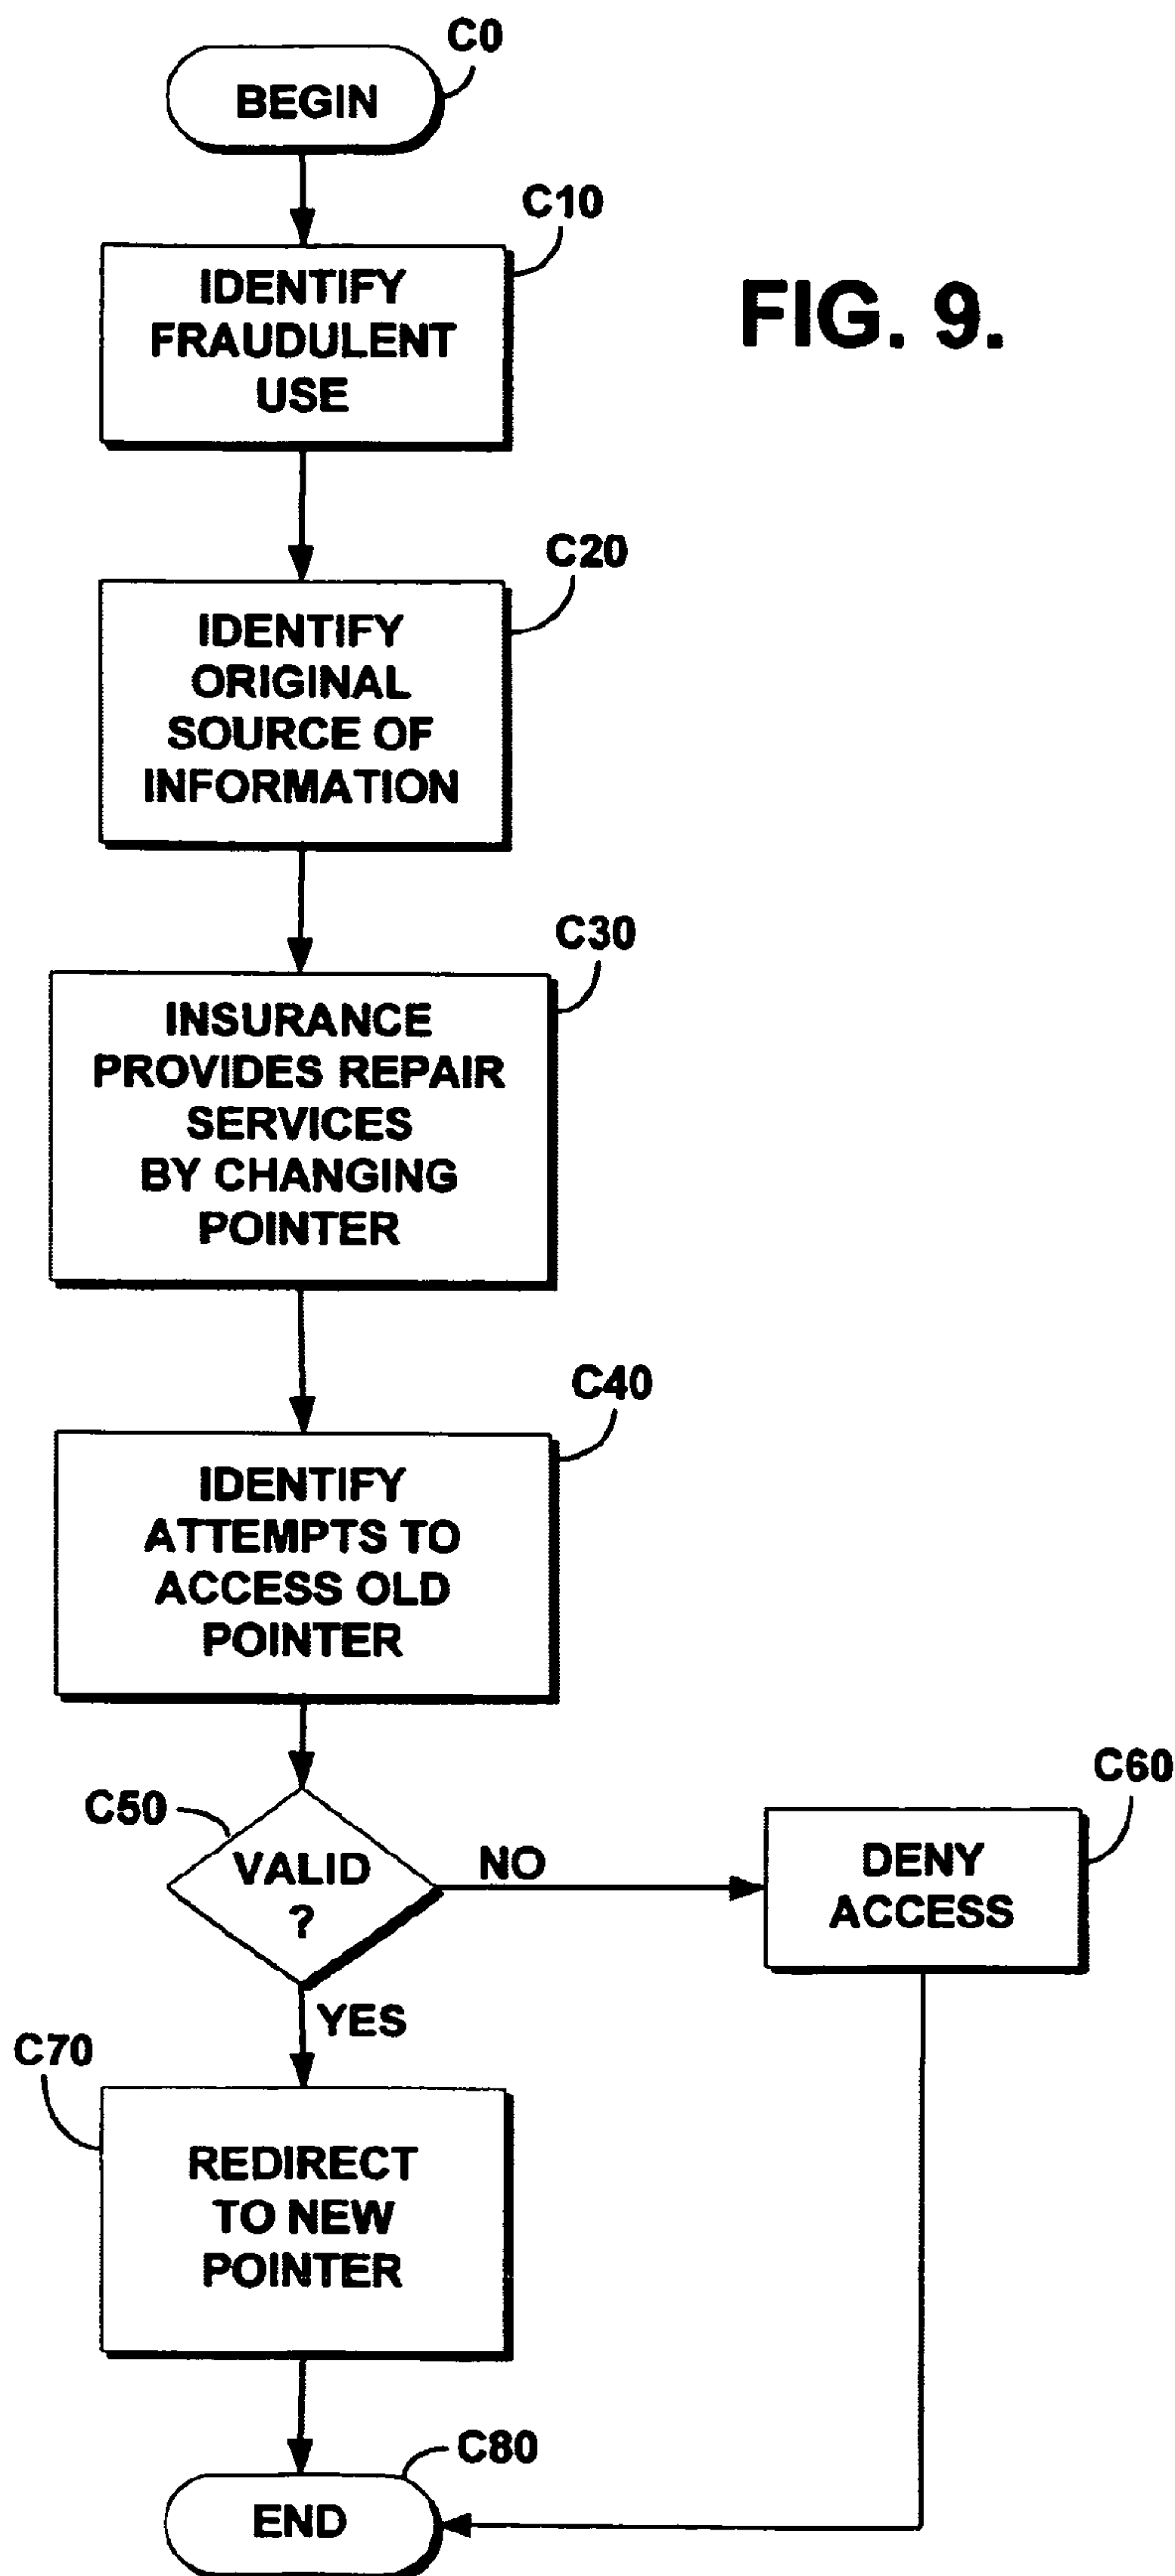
C0
BEGIN

C10
IDENTIFY FRAUDULENT USE

FIG. 9.

C20
IDENTIFY ORIGINAL SOURCE OF INFORMATION

C30
INSURANCE PROVIDES REPAIR SERVICES BY CHANGING POINTER

C40
IDENTIFY ATTEMPTS TO ACCESS OLD POINTER

C50
VALID ?

NO

C60
DENY ACCESS

YES

C70
REDIRECT TO NEW POINTER

C80
END